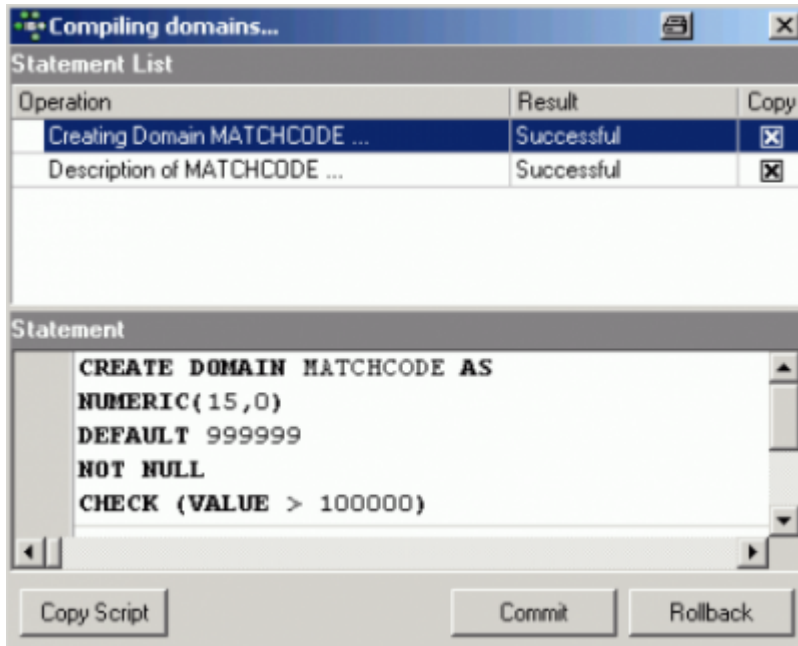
Compiling domains...

Statement List

| Operation | Result | Copy |
|---|---|---|
| Creating Domain MATCHCODE ... | Successful | ☒ |
| Description of MATCHCODE ... | Successful | ☒ |

Statement

CREATE DOMAIN MATCHCODE AS
NUMERIC(15,0)
DEFAULT 999999
NOT NULL
CHECK (VALUE > 100000)

Copy Script

Commit

Rollback